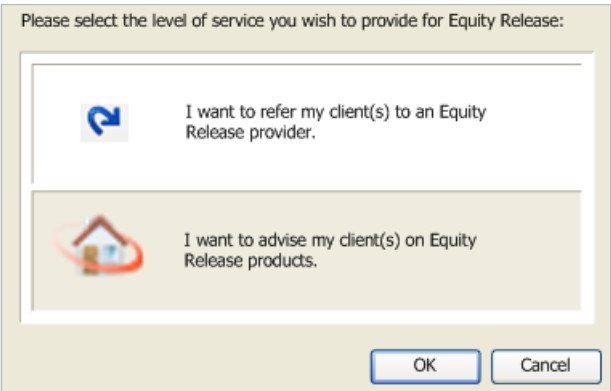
Please select the level of service you wish to provide for Equity Release:

I want to refer my client(s) to an Equity Release provider.

I want to advise my client(s) on Equity Release products.

OK

Cancel